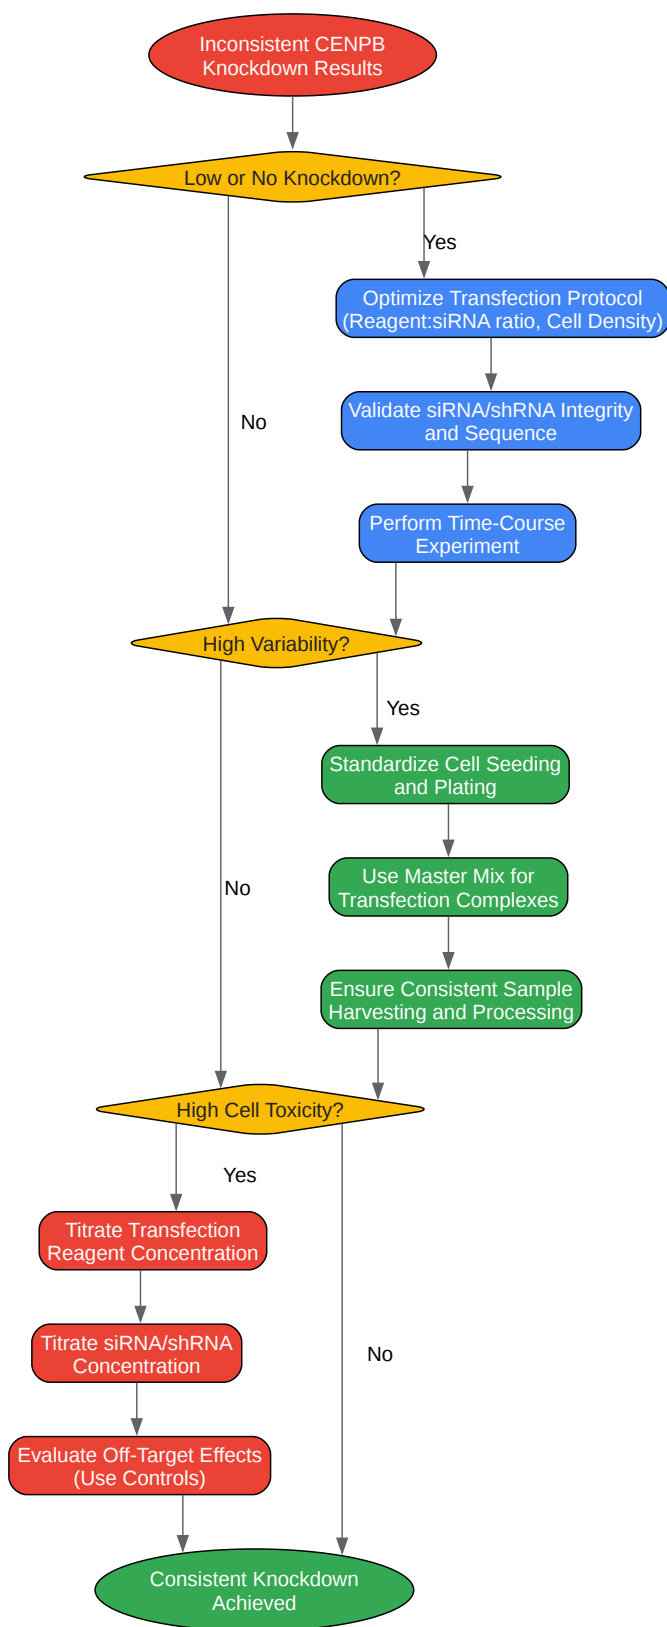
Inconsistent CENPB Knockdown Results

Low or No Knockdown?

Yes

Optimize Transfection Protocol (Reagent:siRNA ratio, Cell Density)

No

Validate siRNA/shRNA Integrity and Sequence

Perform Time-Course Experiment

High Variability?

Yes

Standardize Cell Seeding and Plating

No

Use Master Mix for Transfection Complexes

Ensure Consistent Sample Harvesting and Processing

High Cell Toxicity?

Yes

Titrate Transfection Reagent Concentration

Titrate siRNA/shRNA Concentration

No

Evaluate Off-Target Effects (Use Controls)

Consistent Knockdown Achieved